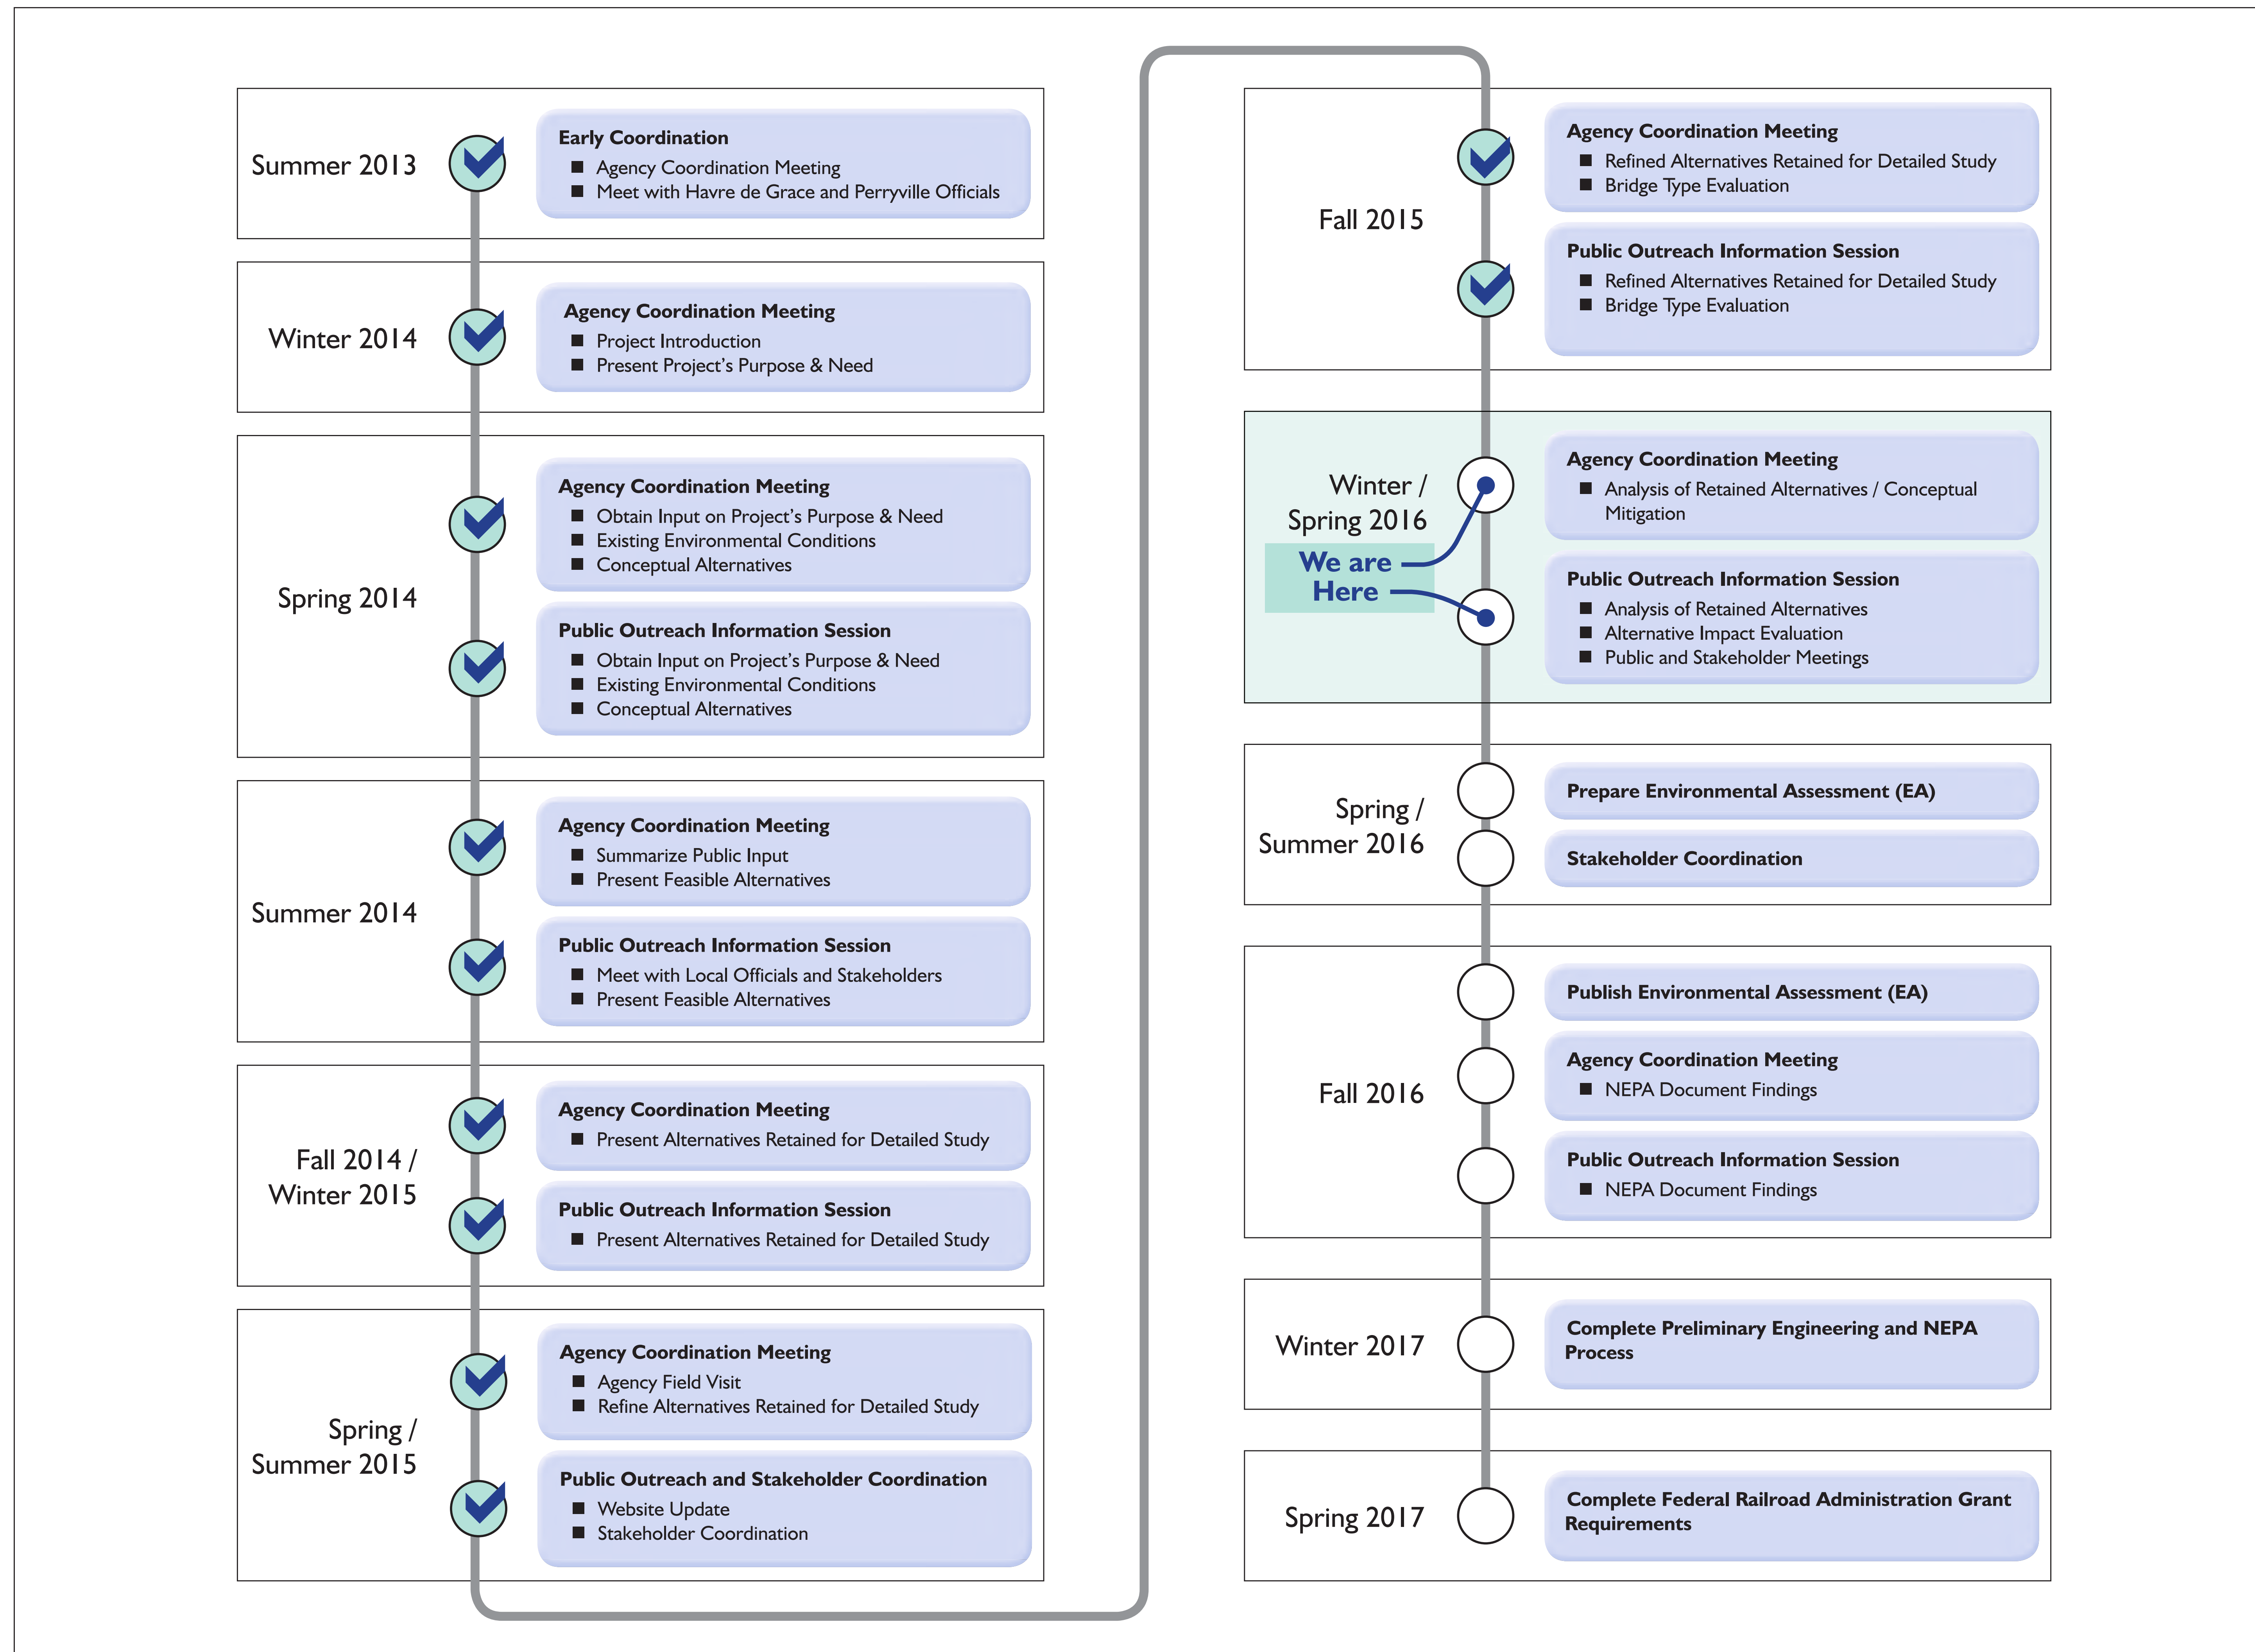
Summer 2013

Early Coordination
■ Agency Coordination Meeting
■ Meet with Havre de Grace and Perryville Officials

Winter 2014

Agency Coordination Meeting
■ Project Introduction
■ Present Project's Purpose & Need

Spring 2014

Agency Coordination Meeting
■ Obtain Input on Project's Purpose & Need
■ Existing Environmental Conditions
■ Conceptual Alternatives

Public Outreach Information Session
■ Obtain Input on Project's Purpose & Need
■ Existing Environmental Conditions
■ Conceptual Alternatives

Summer 2014

Agency Coordination Meeting
■ Summarize Public Input
■ Present Feasible Alternatives

Public Outreach Information Session
■ Meet with Local Officials and Stakeholders
■ Present Feasible Alternatives

Fall 2014 / Winter 2015

Agency Coordination Meeting
■ Present Alternatives Retained for Detailed Study

Public Outreach Information Session
■ Present Alternatives Retained for Detailed Study

Spring / Summer 2015

Agency Coordination Meeting
■ Agency Field Visit
■ Refine Alternatives Retained for Detailed Study

Public Outreach and Stakeholder Coordination
■ Website Update
■ Stakeholder Coordination

Fall 2015

Agency Coordination Meeting
■ Refined Alternatives Retained for Detailed Study
■ Bridge Type Evaluation

Public Outreach Information Session
■ Refined Alternatives Retained for Detailed Study
■ Bridge Type Evaluation

Winter / Spring 2016

We are Here

Agency Coordination Meeting
■ Analysis of Retained Alternatives / Conceptual Mitigation

Public Outreach Information Session
■ Analysis of Retained Alternatives
■ Alternative Impact Evaluation
■ Public and Stakeholder Meetings

Spring / Summer 2016

Prepare Environmental Assessment (EA)

Stakeholder Coordination

Fall 2016

Publish Environmental Assessment (EA)

Agency Coordination Meeting
■ NEPA Document Findings

Public Outreach Information Session
■ NEPA Document Findings

Winter 2017

Complete Preliminary Engineering and NEPA Process

Spring 2017

Complete Federal Railroad Administration Grant Requirements